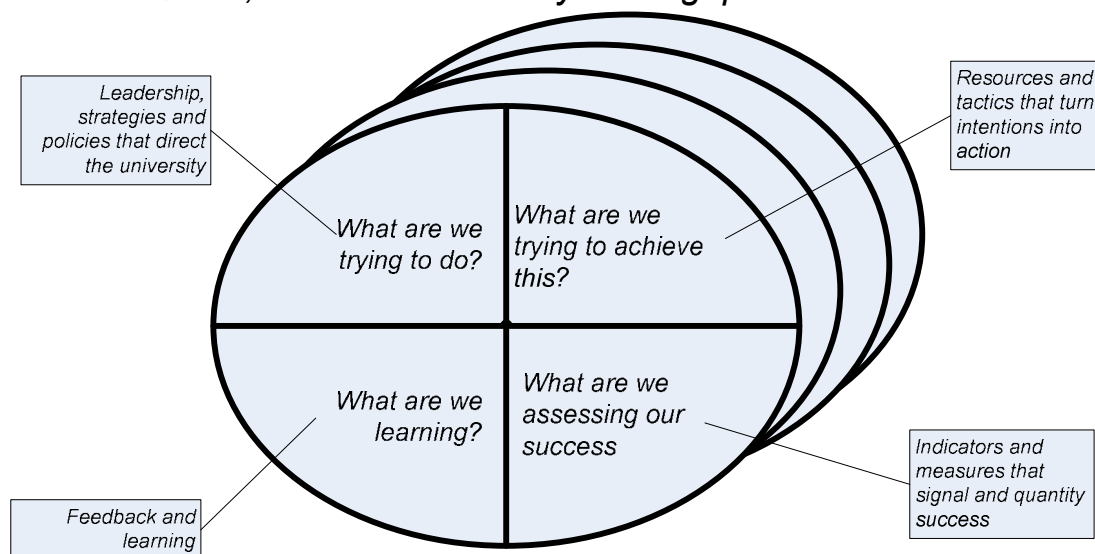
Leadership, strategies and policies that direct the university

Resources and tactics that turn intentions into action

What are we trying to do?

What are we trying to achieve this?

What are we learning?

What are we assessing our success

Indicators and measures that signal and quantity success

Feedback and learning